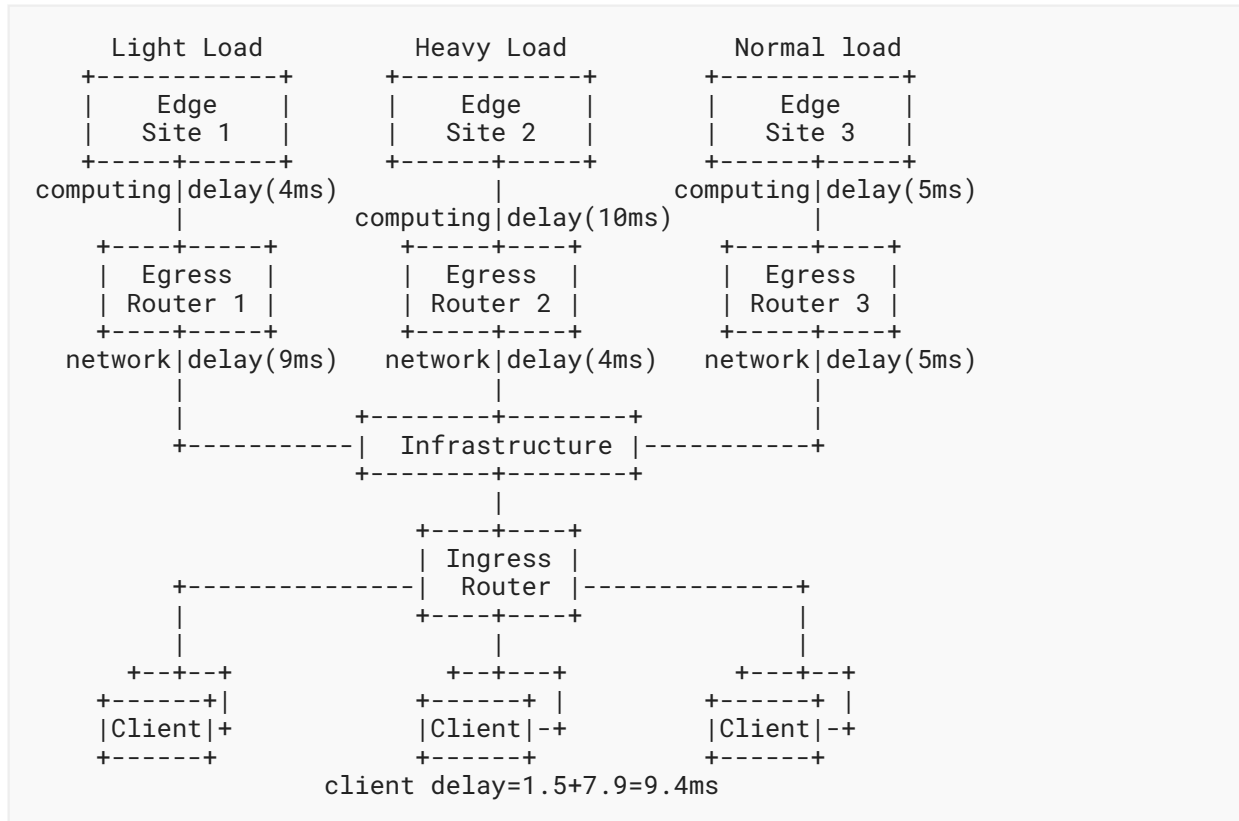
Light Load Heavy Load Normal load

Edge Site 1

Edge Site 2

Edge Site 3

computing|delay(4ms)

computing|delay(10ms)

computing|delay(5ms)

Egress Router 1

Egress Router 2

Egress Router 3

network|delay(9ms) network|delay(4ms) network|delay(5ms)

Infrastructure

Ingress Router

Client

Client

Client

client delay=1.5+7.9=9.4ms